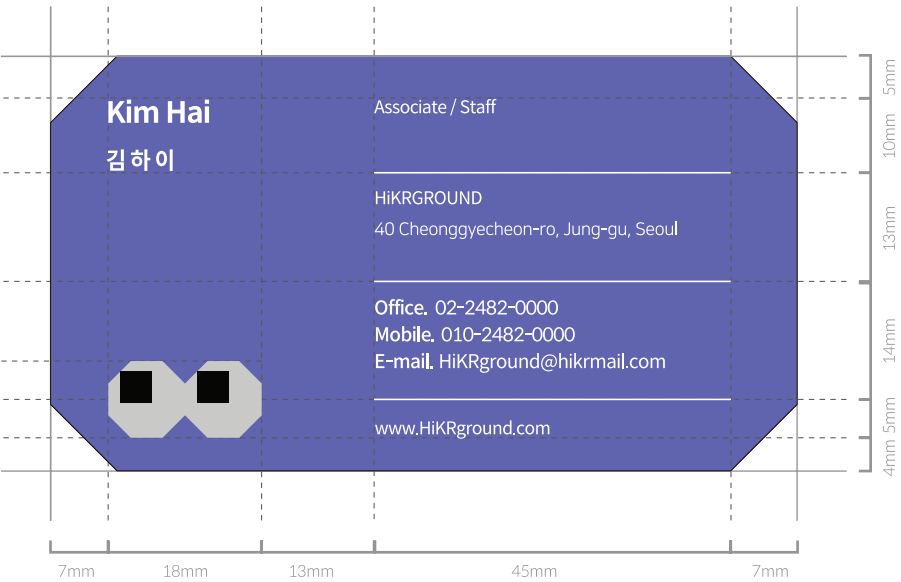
Kim Hai
김하이

Associate / Staff

HiKRGROUND
40 Cheonggyecheon-ro, Jung-gu, Seoul

Office. 02-2482-0000
Mobile. 010-2482-0000
E-mail. HiKRground@hikrmail.com

www.HiKRground.com

5mm
10mm
13mm
14mm
5mm
4mm 5mm

7mm
18mm
13mm
45mm
7mm